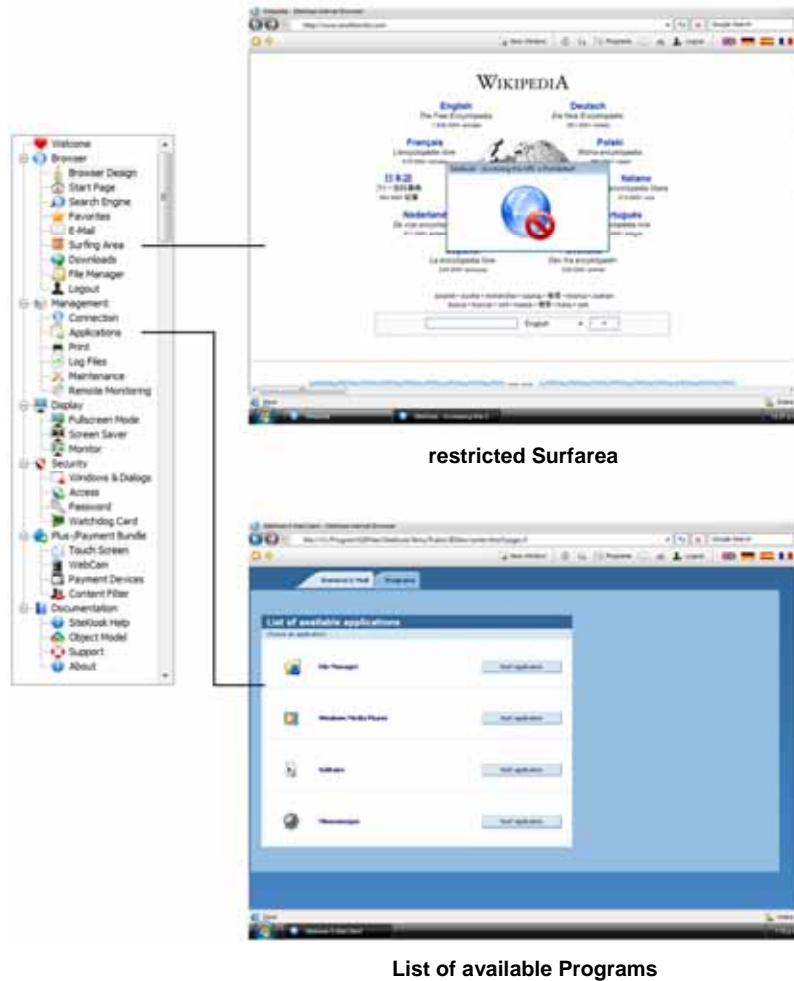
Welcome
Browser
Browser Design
Start Page
Search Engine
Favorites
E-Mail
Surfing Area
Downloads
File Manager
Logout
Management
Connection
Applications
Print
Log Files
Maintenance
Remote Monitoring
Display
Fullscreen Mode
Screen Saver
Monitor
Security
Windows & Dialogs
Access
Password
Watchdog Card
Plus-/Payment Bundle
Touch Screen
WebCam
Payment Devices
Content Filter
Documentation
Sitekiosk Help
Object Model
Support
About

WIKIPEDIA
English
The Free Encyclopedia
Deutsch
Die freie Enzyklopädie
Français
L'encyclopédie libre
Polski
Wolna encyklopedia
Italiano
L'enciclopedia libera
Nederlands
De vrije encyclopedie
Português
A enciclopédia livre
Español
La enciclopedia libre
Svenska
Den fria encyklopedin
English

restricted Surfarea

List of available applications
Choose an application
File Manager
Start application
Windows Media Player
Start application
Start application
Start application

List of available Programs